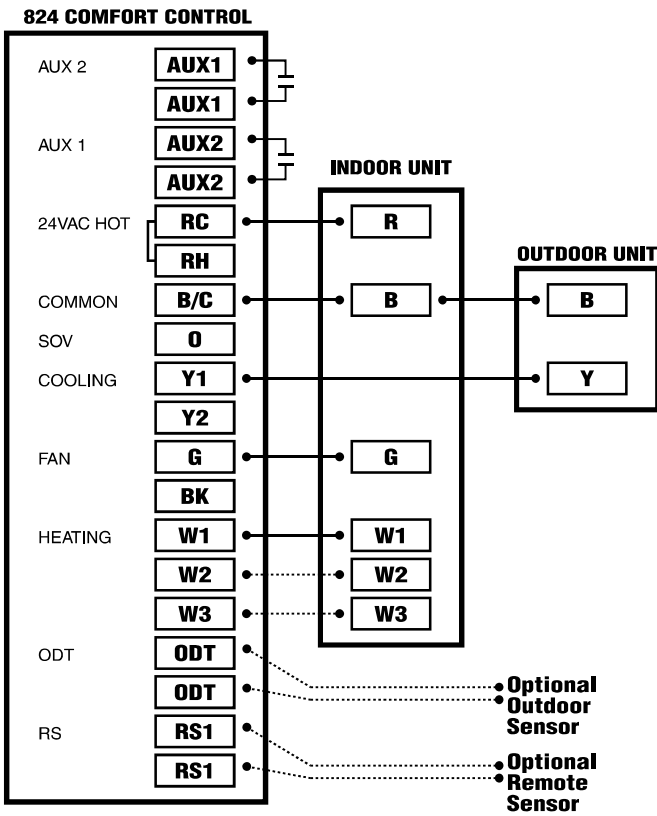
824 COMFORT CONTROL

AUX 2
AUX1
AUX1
AUX 1
AUX2
AUX2
24VAC HOT
RC
RH
COMMON
B/C
SOV
O
COOLING
Y1
Y2
FAN
G
BK
HEATING
W1
W2
W3
ODT
ODT
ODT
RS
RS1
RS1

INDOOR UNIT
R
B
G
W1
W2
W3

OUTDOOR UNIT
B
Y

Optional Outdoor Sensor

Optional Remote Sensor